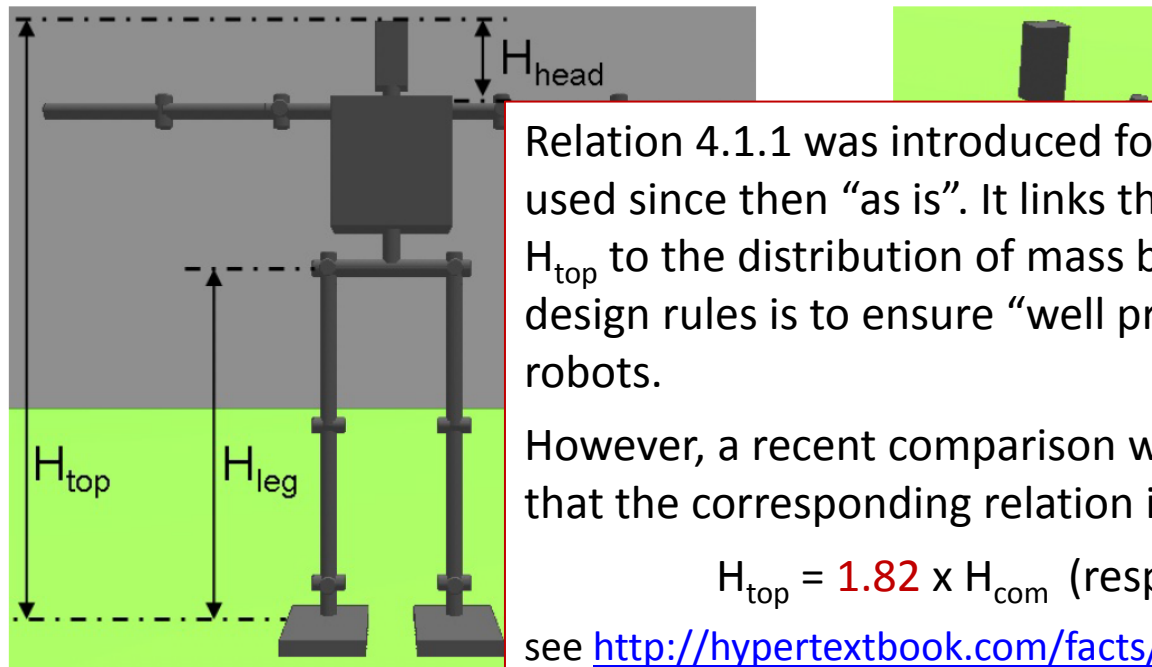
$H_{head}$

$H_{top}$

$H_{leg}$

Relation 4.1.1 was introduced fo used since then “as is”. It links th $H_{top}$ to the distribution of mass b design rules is to ensure “well pr robots.

However, a recent comparison w that the corresponding relation i

$H_{top}$ = 1.82 x $H_{com}$ (resp

see http://hypertextbook.com/facts/